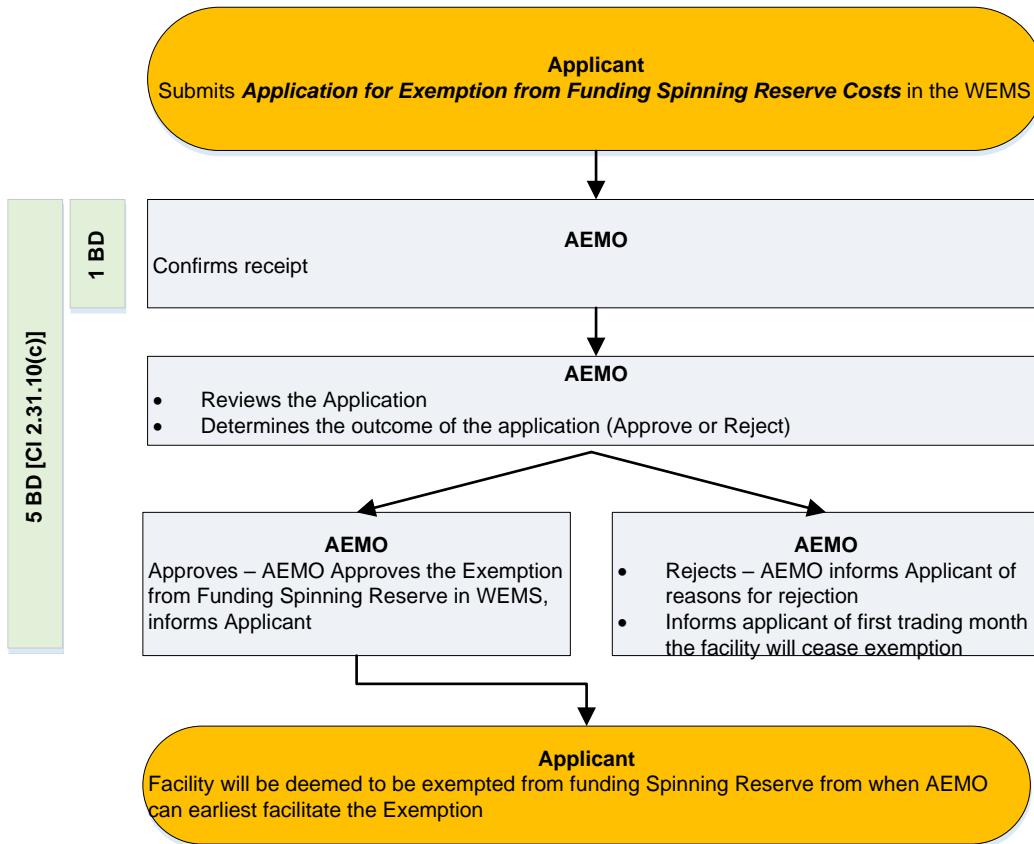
**Applicant**
Submits ***Application for Exemption from Funding Spinning Reserve Costs*** in the WEMS

5 BD [Cl 2.31.10(c)]

1 BD

**AEMO**
Confirms receipt

**AEMO**
- Reviews the Application
- Determines the outcome of the application (Approve or Reject)

**AEMO**
Approves – AEMO Approves the Exemption from Funding Spinning Reserve in WEMS, informs Applicant

**AEMO**
- Rejects – AEMO informs Applicant of reasons for rejection
- Informs applicant of first trading month the facility will cease exemption

**Applicant**
Facility will be deemed to be exempted from funding Spinning Reserve from when AEMO can earliest facilitate the Exemption